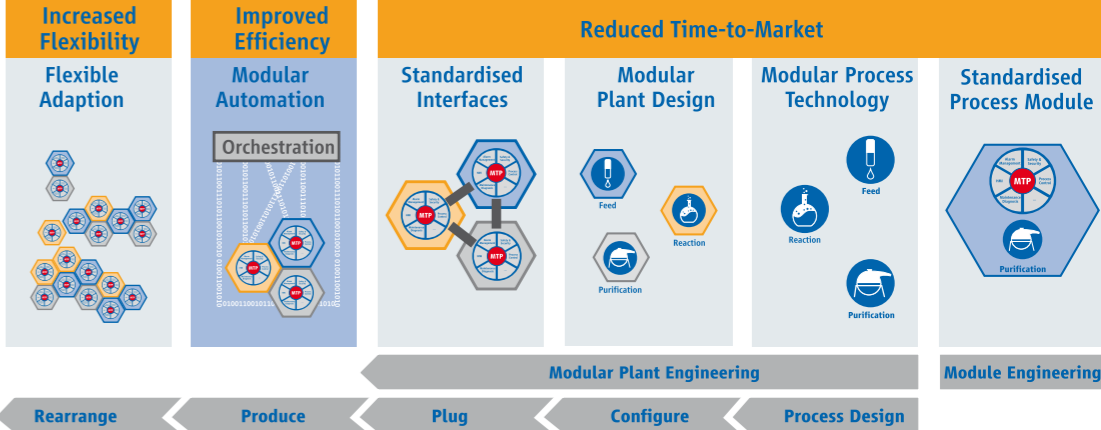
Increased Flexibility

Improved Efficiency

Reduced Time-to-Market

Flexible Adaption

Modular Automation

Orchestration

MTP

MTP

Standardised Interfaces

MTP

MTP

MTP

Modular Plant Design

Feed

Reaction

Purification

Modular Process Technology

Feed

Reaction

Purification

Standardised Process Module

MTP

Alarm Management

Safety & Security

HMI

Process Control

Maintenance Diagnosis

Purification

Modular Plant Engineering

Module Engineering

Rearrange

Produce

Plug

Configure

Process Design